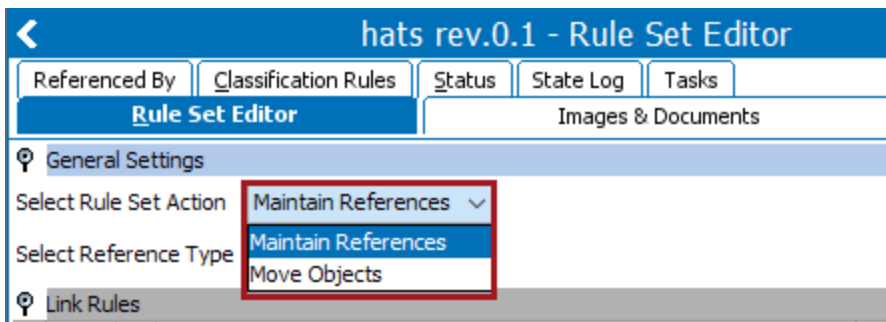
hats rev.0.1 - Rule Set Editor

Referenced By | Classification Rules | Status | State Log | Tasks

Rule Set Editor | Images & Documents

General Settings

Select Rule Set Action Maintain References

Maintain References

Move Objects

Select Reference Type

Link Rules